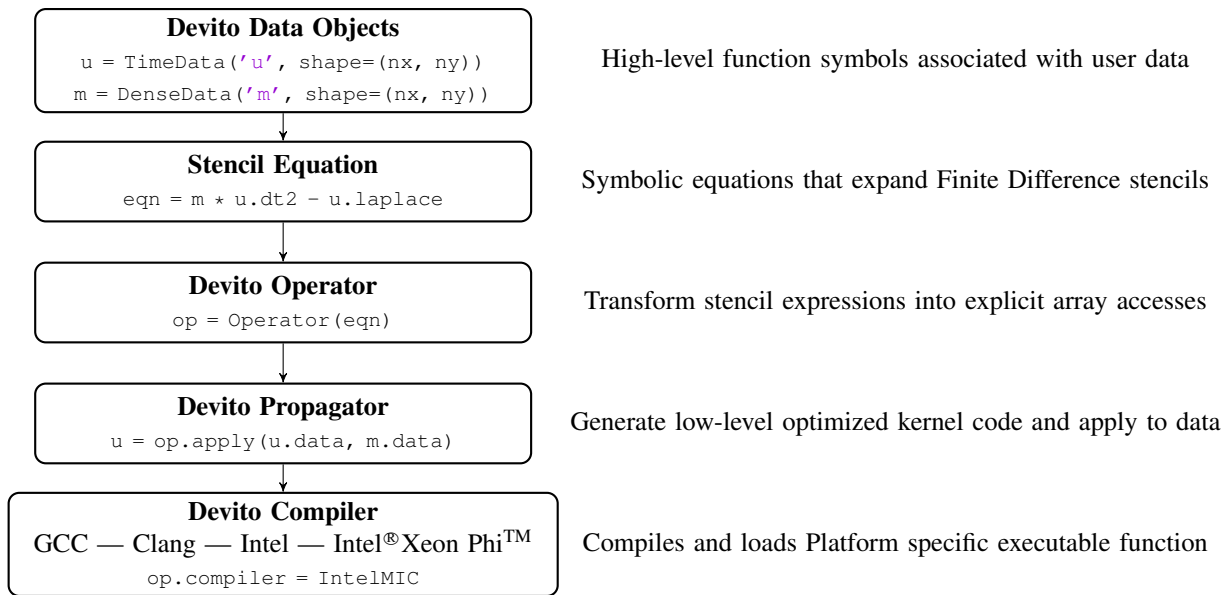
Devito Data Objects
u = TimeData('u', shape=(nx, ny))
m = DenseData('m', shape=(nx, ny))

High-level function symbols associated with user data

Stencil Equation
eqn = m * u.dt2 - u.laplace

Symbolic equations that expand Finite Difference stencils

Devito Operator
op = Operator(eqn)

Transform stencil expressions into explicit array accesses

Devito Propagator
u = op.apply(u.data, m.data)

Generate low-level optimized kernel code and apply to data

Devito Compiler
GCC — Clang — Intel — Intel®Xeon Phi™
op.compiler = IntelMIC

Compiles and loads Platform specific executable function